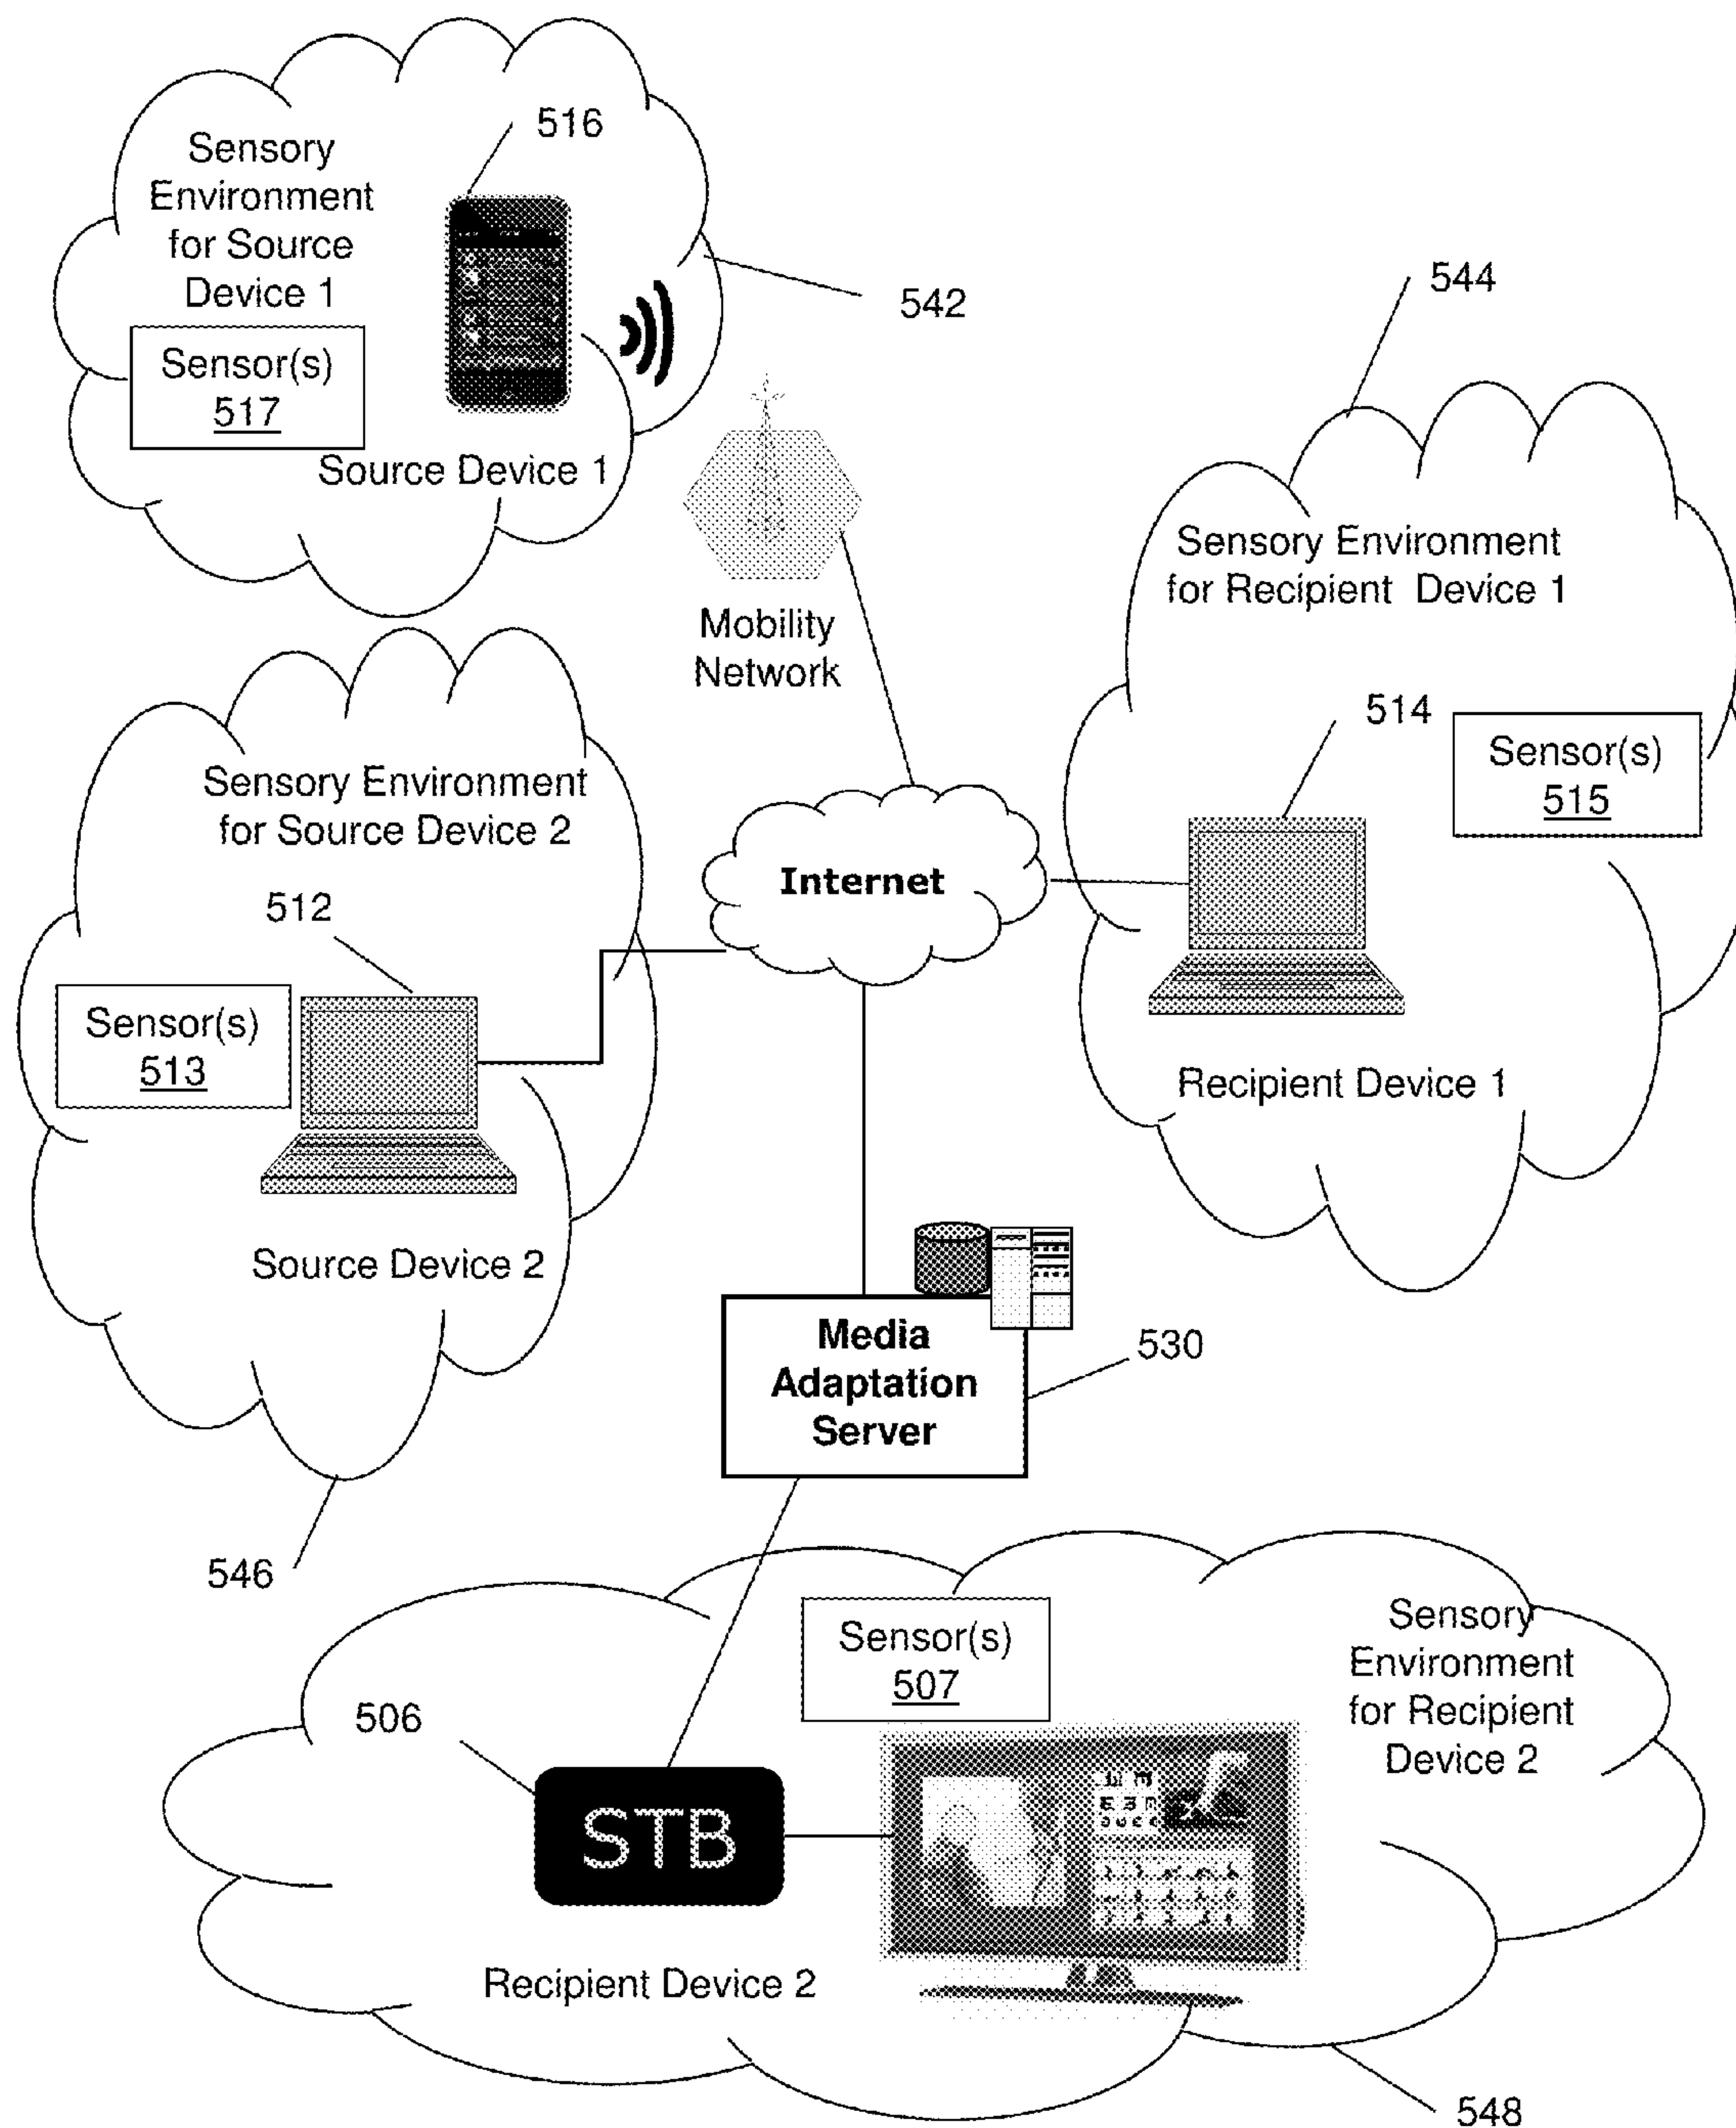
Sensory Environment for Source Device 1

516

Sensor(s) 517

Source Device 1

542

544

Mobility Network

Sensory Environment for Recipient Device 1

514

Sensor(s) 515

Sensory Environment for Source Device 2

512

Sensor(s) 513

Internet

Recipient Device 1

Source Device 2

Media Adaptation Server

530

546

Sensor(s) 507

Sensory Environment for Recipient Device 2

506

STB

Recipient Device 2

548